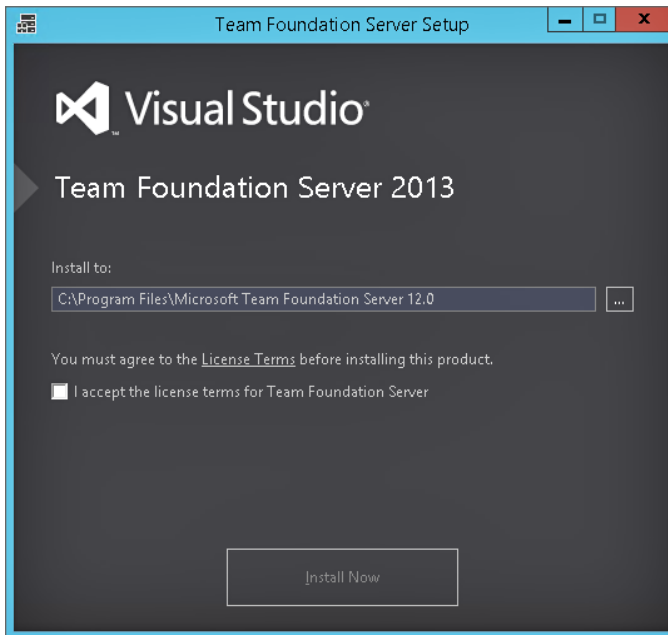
Team Foundation Server Setup

Visual Studio

Team Foundation Server 2013

Install to:

C:\Program Files\Microsoft Team Foundation Server 12.0

...

You must agree to the License Terms before installing this product.

I accept the license terms for Team Foundation Server

Install Now